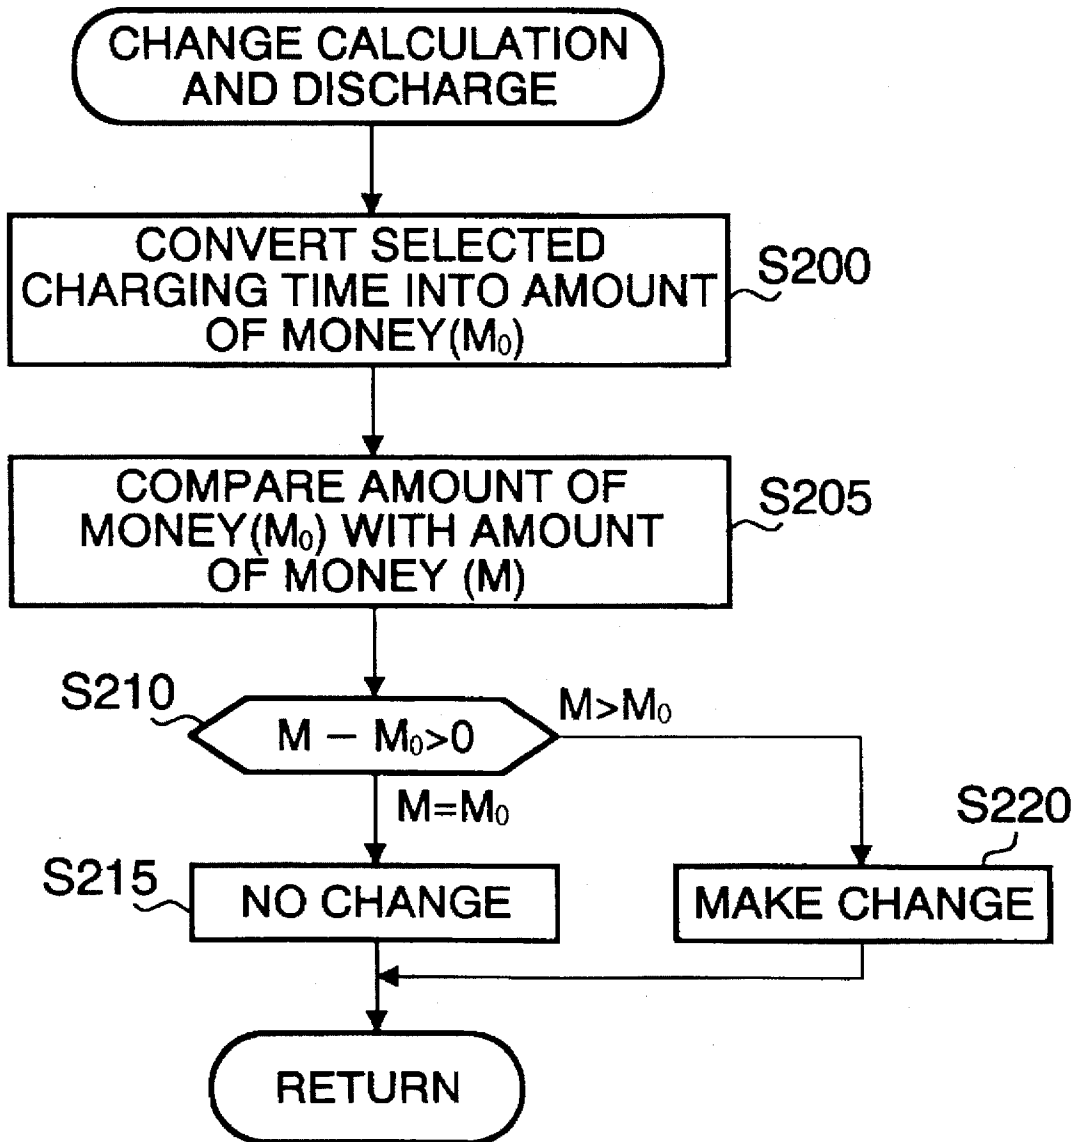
CHANGE CALCULATION AND DISCHARGE

CONVERT SELECTED CHARGING TIME INTO AMOUNT OF MONEY($M_0$)

S200

COMPARE AMOUNT OF MONEY($M_0$) WITH AMOUNT OF MONEY (M)

S205

S210

$M - M_0 > 0$

$M > M_0$

$M = M_0$

S220

S215

NO CHANGE

MAKE CHANGE

RETURN